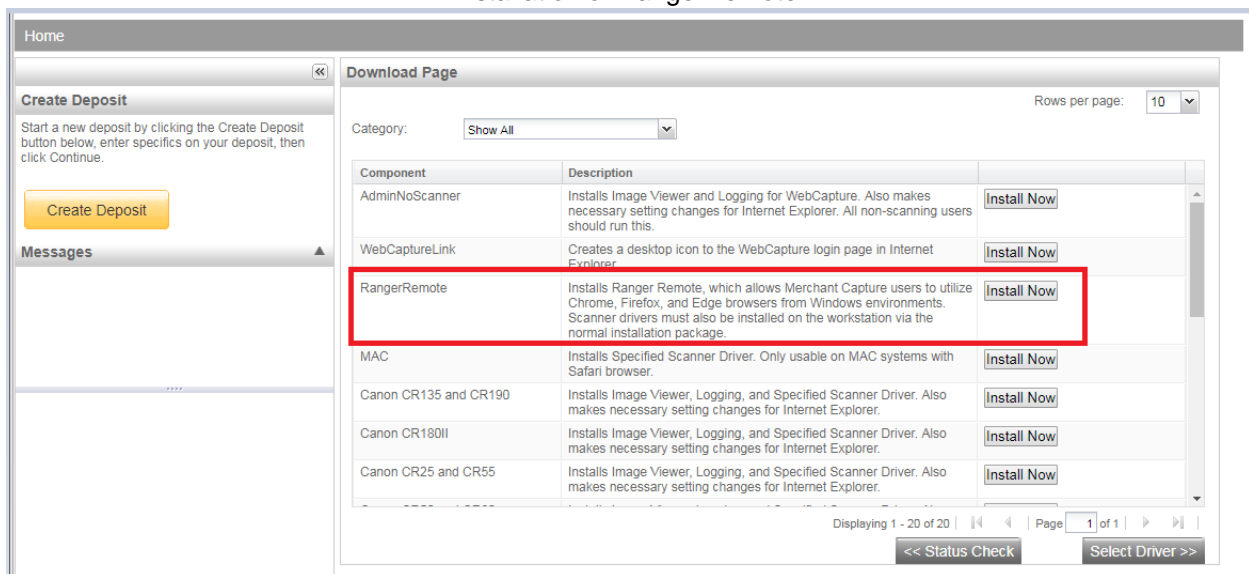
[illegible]

Home

Create Deposit

Start a new deposit by clicking the Create Deposit button below, enter specifics on your deposit, then click Continue.

Create Deposit

Messages

Download Page

Rows per page: 10

Category: Show All

| Component | Description | |
|---|---|---|
| AdminNoScanner | Installs Image Viewer and Logging for WebCapture. Also makes necessary setting changes for Internet Explorer. All non-scanning users should run this. | Install Now |
| WebCaptureLink | Creates a desktop icon to the WebCapture login page in Internet Explorer. | Install Now |
| RangerRemote | Installs Ranger Remote, which allows Merchant Capture users to utilize Chrome, Firefox, and Edge browsers from Windows environments. Scanner drivers must also be installed on the workstation via the normal installation package. | Install Now |
| MAC | Installs Specified Scanner Driver. Only usable on MAC systems with Safari browser. | Install Now |
| Canon CR135 and CR190 | Installs Image Viewer, Logging, and Specified Scanner Driver. Also makes necessary setting changes for Internet Explorer. | Install Now |
| Canon CR180II | Installs Image Viewer, Logging, and Specified Scanner Driver. Also makes necessary setting changes for Internet Explorer. | Install Now |
| Canon CR25 and CR55 | Installs Image Viewer, Logging, and Specified Scanner Driver. Also makes necessary setting changes for Internet Explorer. | Install Now |

Displaying 1 - 20 of 20 | Page 1 of 1

<< Status Check

Select Driver >>